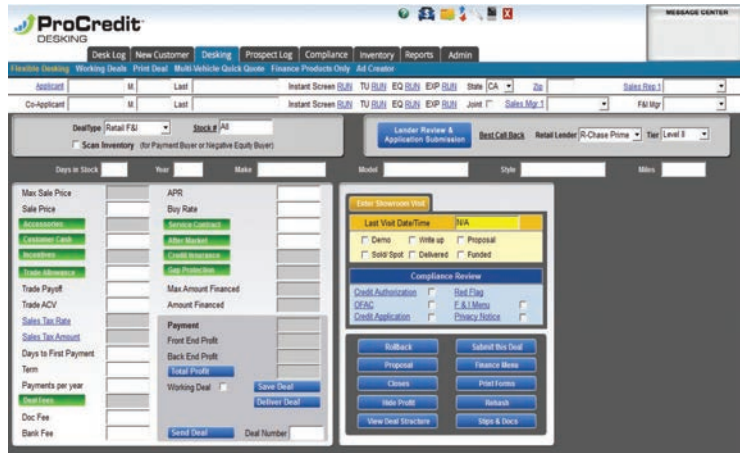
ProCredit
DESKING

MESSAGE CENTER

Desk Log | New Customer | Desking | Prospect Log | Compliance | Inventory | Reports | Admin

Flexible Desking | Working Deals | Print Deal | Multi-Vehicle Quick Quote | Finance Products Only | Ad Creator

Applicant | MI | Last | Instant Screen RUN | TU RUN | EQ RUN | EXP RUN | State CA | Zip | Sales Rep 1

Co-Applicant | MI | Last | Instant Screen RUN | TU RUN | EQ RUN | EXP RUN | Joint | Sales Mgr 1 | F&I Mgr

DealType Retail F&I | Stock # All
Scan Inventory (for Payment Buyer or Negative Equity Buyer)

Lender Review & Application Submission | Best Call Back | Retail Lender R-Chase Prime | Tier Level 8

Days in Stock | Year | Make | Model | Style | Miles

Max Sale Price
Sale Price
Accessories
Customer Cash
Incentives
Trade Allowance
Trade Payoff
Trade ACV
Sales Tax Rate
Sales Tax Amount
Days to First Payment
Term
Payments per year
Deal Fees
Doc Fee
Bank Fee

APR
Buy Rate
Service Contract
After Market
Credit Insurance
Gap Protection
Max Amount Financed
Amount Financed

Payment
Front End Profit
Back End Profit
Total Profit
Working Deal | Save Deal
Deliver Deal
Send Deal | Deal Number

Enter Showroom Visit
Last Visit Date/Time | N/A
Demo | Write up | Proposal
Sold/Spot | Delivered | Funded

Compliance Review
Credit Authorization | Red Flag
OFAC | F & I Menu
Credit Application | Privacy Notice

Rollback | Submit Bis Deal
Proposal | Finance Menu
Closes | Print Forms
Hide Profit | Rehash
View Deal Structure | Stips & Docs